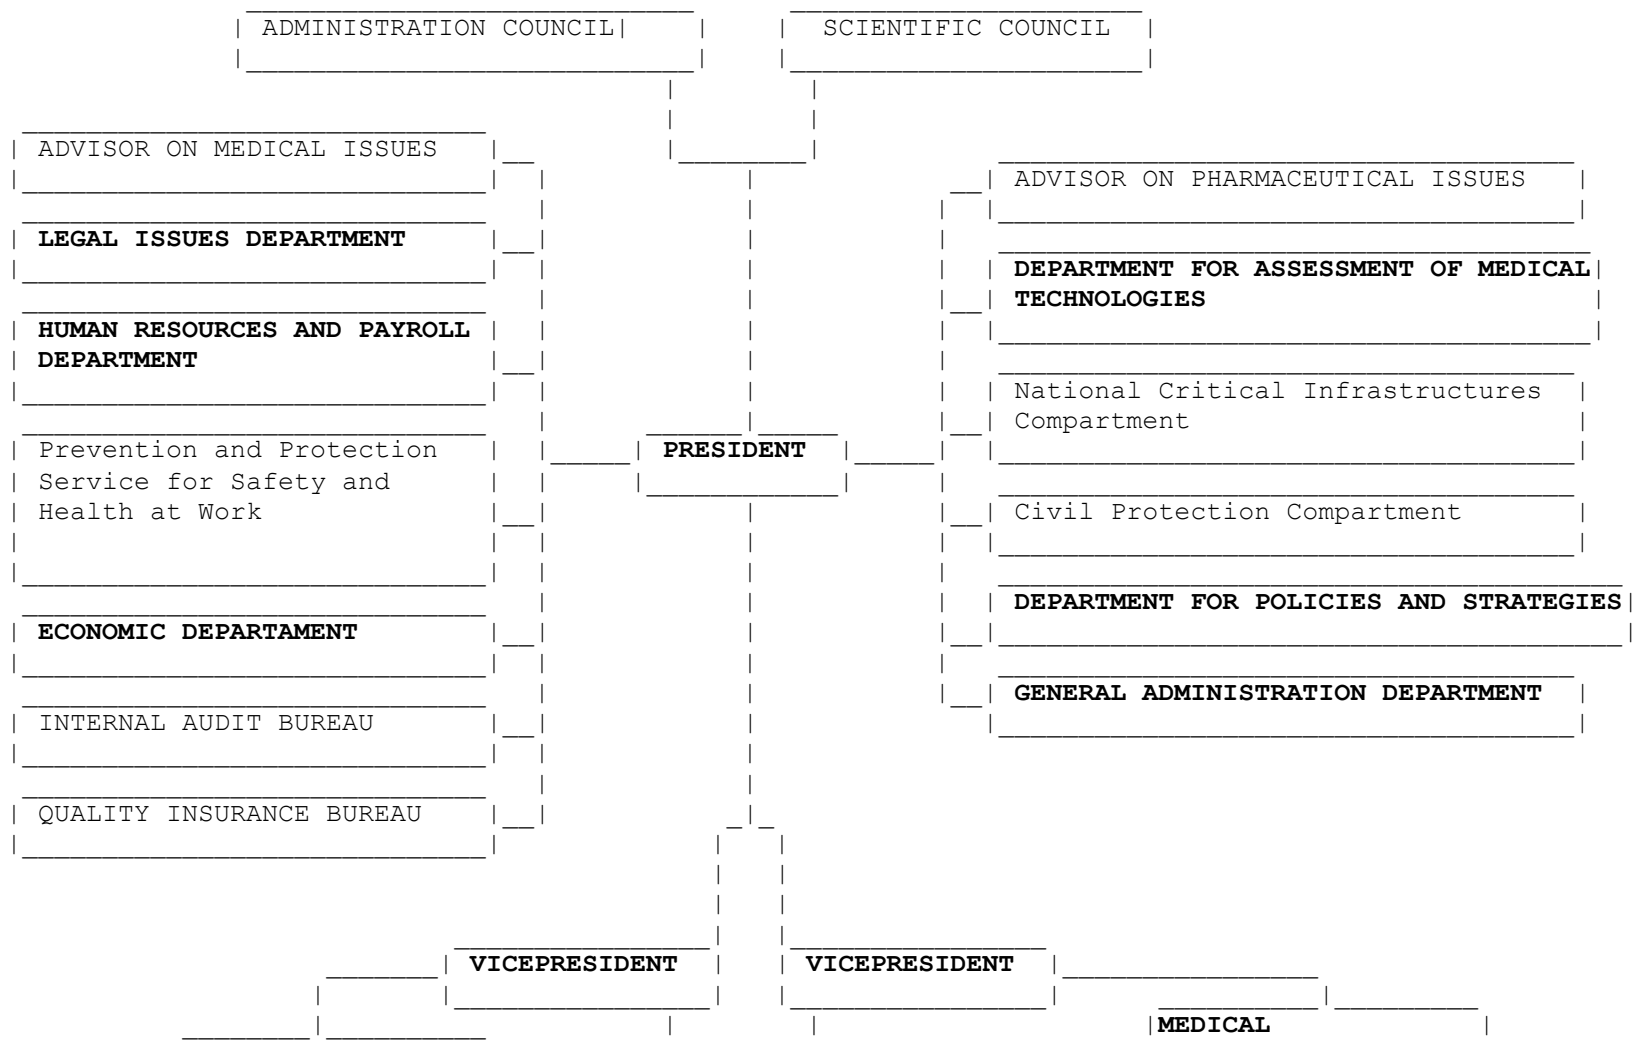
ADMINISTRATION COUNCIL

SCIENTIFIC COUNCIL

ADVISOR ON MEDICAL ISSUES

LEGAL ISSUES DEPARTMENT

HUMAN RESOURCES AND PAYROLL DEPARTMENT

Prevention and Protection Service for Safety and Health at Work

ECONOMIC DEPARTAMENT

INTERNAL AUDIT BUREAU

QUALITY INSURANCE BUREAU

PRESIDENT

ADVISOR ON PHARMACEUTICAL ISSUES

DEPARTMENT FOR ASSESSMENT OF MEDICAL TECHNOLOGIES

National Critical Infrastructures Compartment

Civil Protection Compartment

DEPARTMENT FOR POLICIES AND STRATEGIES

GENERAL ADMINISTRATION DEPARTMENT

VICEPRESIDENT

VICEPRESIDENT

MEDICAL